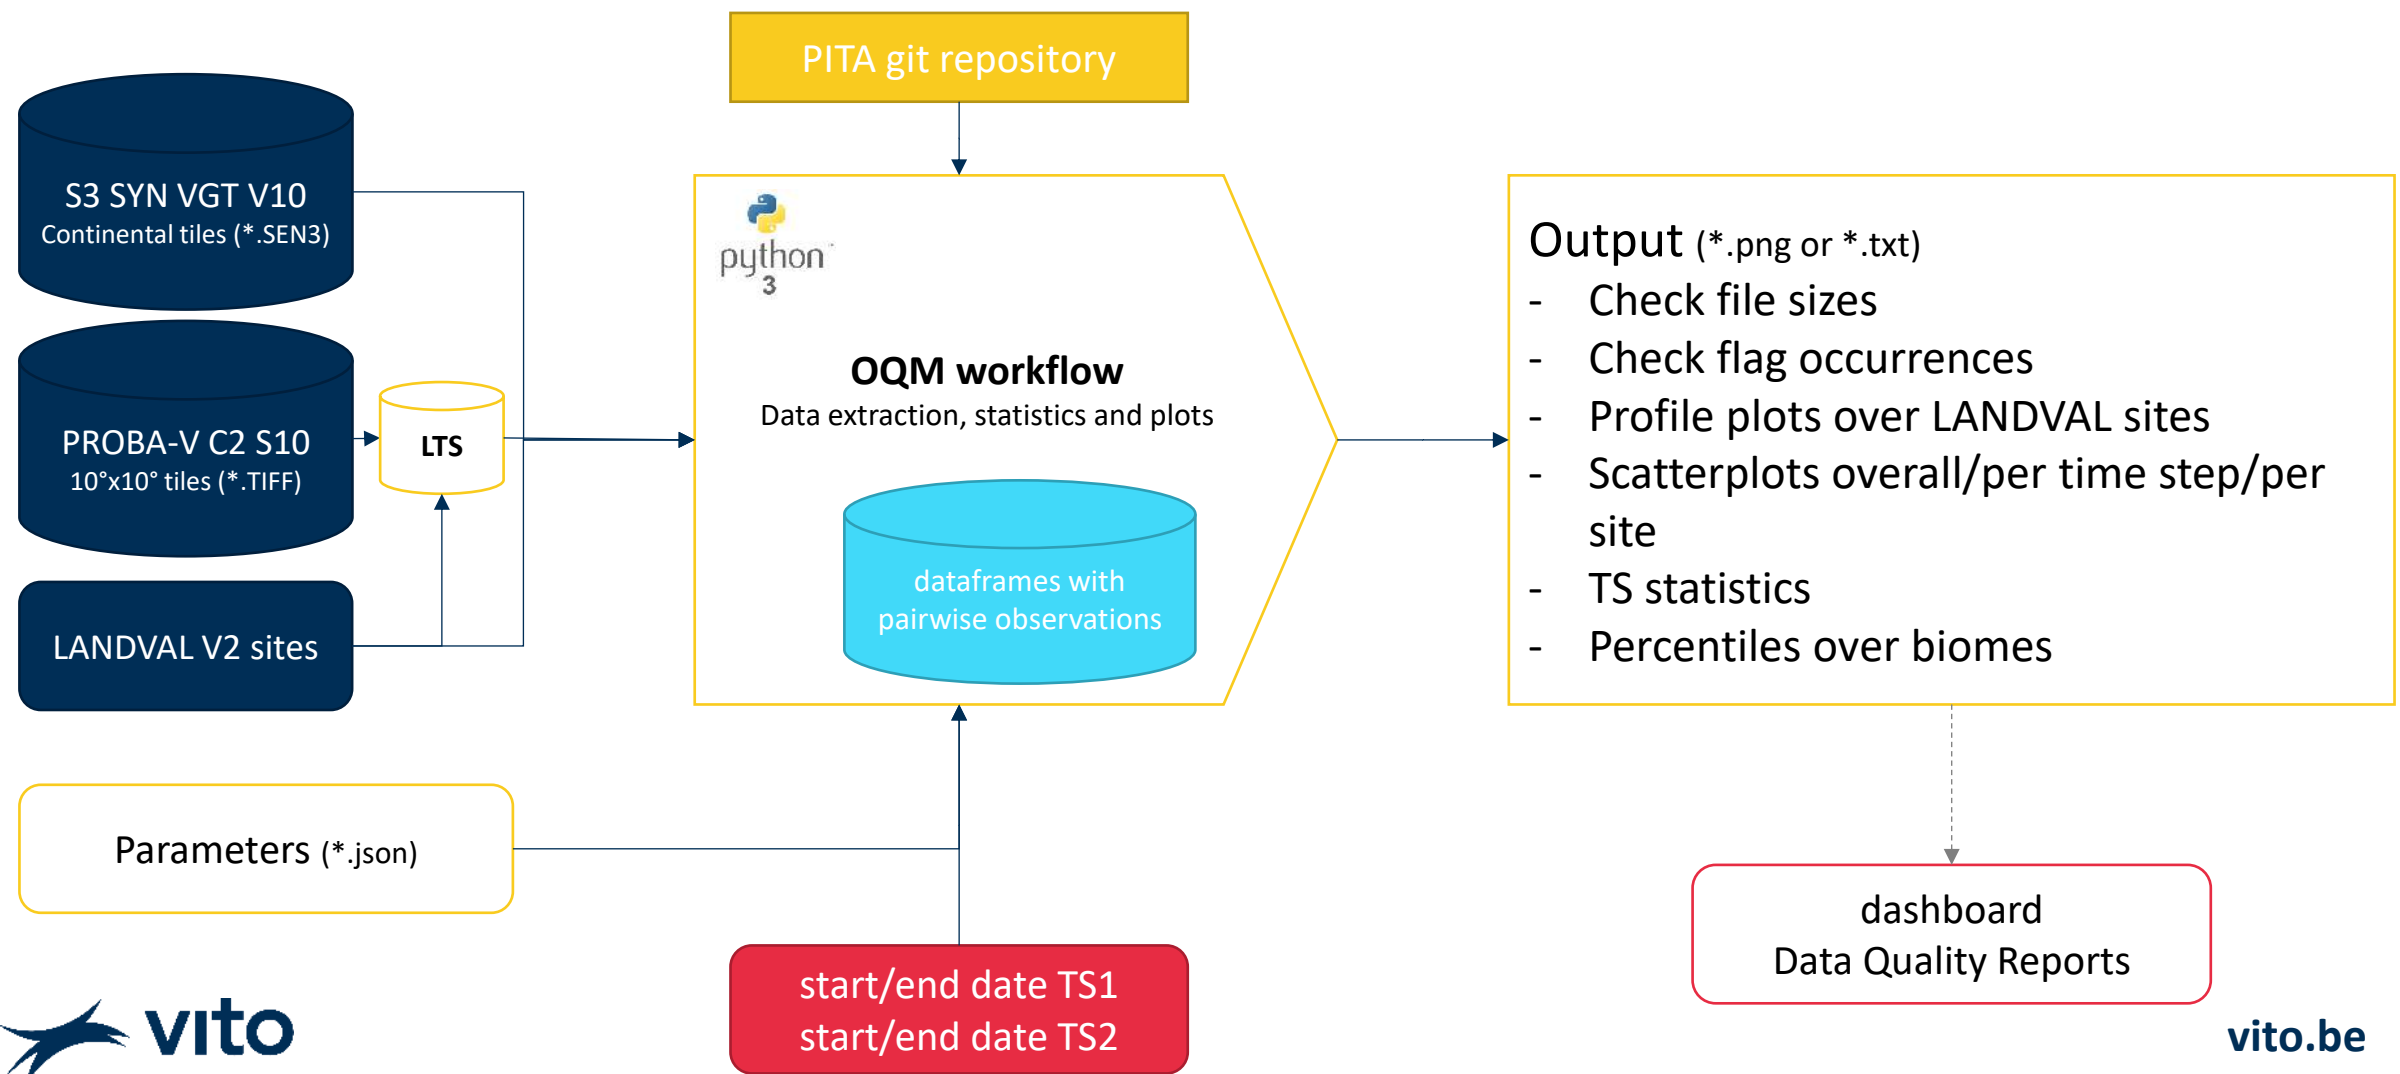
PITA git repository

S3 SYN VGT V10
Continental tiles (*.SEN3)

PROBA-V C2 S10
10°x10° tiles (*.TIFF)

LTS

LANDVAL V2 sites

python 3

OQM workflow
Data extraction, statistics and plots

dataframes with pairwise observations

Output (*.png or *.txt)
- Check file sizes
- Check flag occurrences
- Profile plots over LANDVAL sites
- Scatterplots overall/per time step/per site
- TS statistics
- Percentiles over biomes

Parameters (*.json)

start/end date TS1
start/end date TS2

dashboard
Data Quality Reports

vito

vito.be